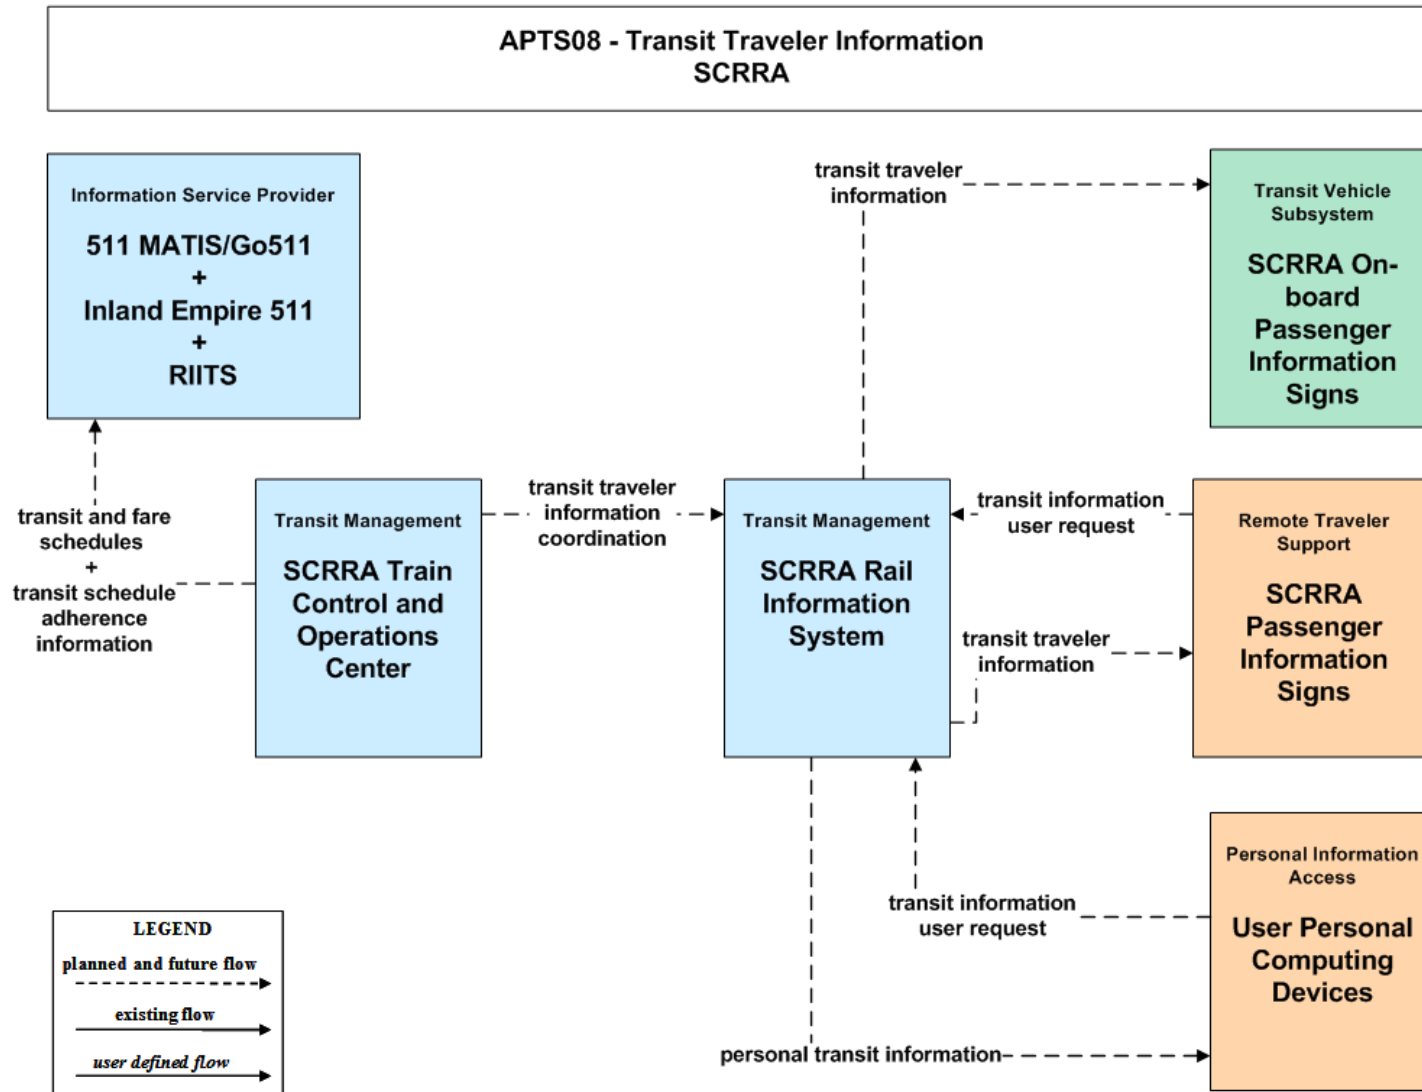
APTS08 - Transit Traveler Information
SCRRA

Information Service Provider
511 MATIS/Go511
+
Inland Empire 511
+
RIITS

transit traveler information

Transit Vehicle Subsystem
SCRRA On-board Passenger Information Signs

transit and fare schedules
+
transit schedule adherence information

Transit Management
SCRRA Train Control and Operations Center

transit traveler information coordination

Transit Management
SCRRA Rail Information System

transit information user request

Remote Traveler Support
SCRRA Passenger Information Signs

transit traveler information

Personal Information Access
User Personal Computing Devices

transit information user request

personal transit information

LEGEND
planned and future flow
existing flow
user defined flow